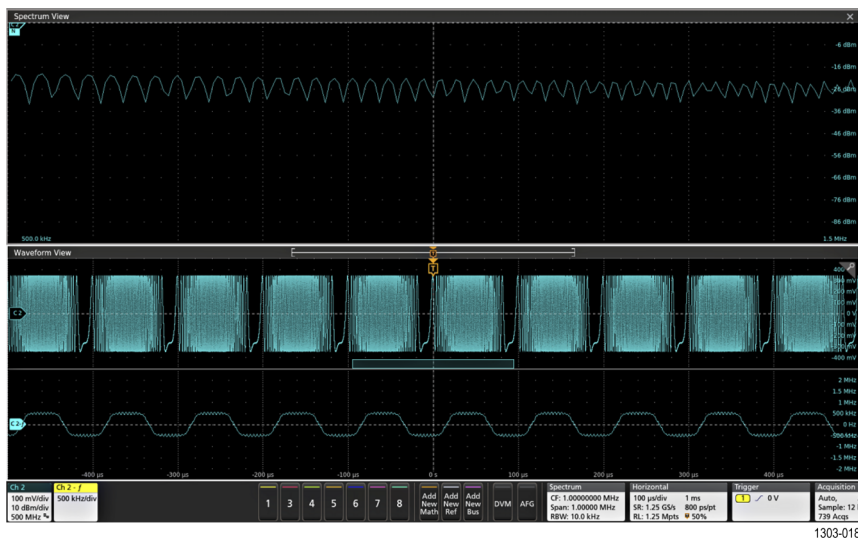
Spectrum View

-6 dBm
-16 dBm
-26 dBm
-36 dBm
-46 dBm
-56 dBm
-66 dBm
-76 dBm
-86 dBm
500.0 kHz
1.5 MHz

Waveform View

400 mV
300 mV
200 mV
100 mV
0 V
-100 mV
-200 mV
-300 mV
-400 mV
C2

2 MHz
1.5 MHz
1 MHz
500 kHz
0 Hz
-500 kHz
-1 MHz
-1.5 MHz
-2 MHz
C2-f

-400 µs
-300 µs
-200 µs
-100 µs
0 s
100 µs
200 µs
300 µs
400 µs

Ch 2
100 mV/div
10 dBm/div
500 MHz

Ch 2 - f
500 kHz/div

1 3 4 5 6 7 8

Add New Math
Add New Ref
Add New Bus
DVM
AFG

Spectrum
CF: 1.00000000 MHz
Span: 1.00000 MHz
RBW: 10.0 kHz

Horizontal
100 µs/div 1 ms
SR: 1.25 GS/s 800 ps/pt
RL: 1.25 Mpts 50%

Trigger
1 0 V

Acquisition
Auto,
Sample: 12 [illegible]
739 Acqs

1303-018